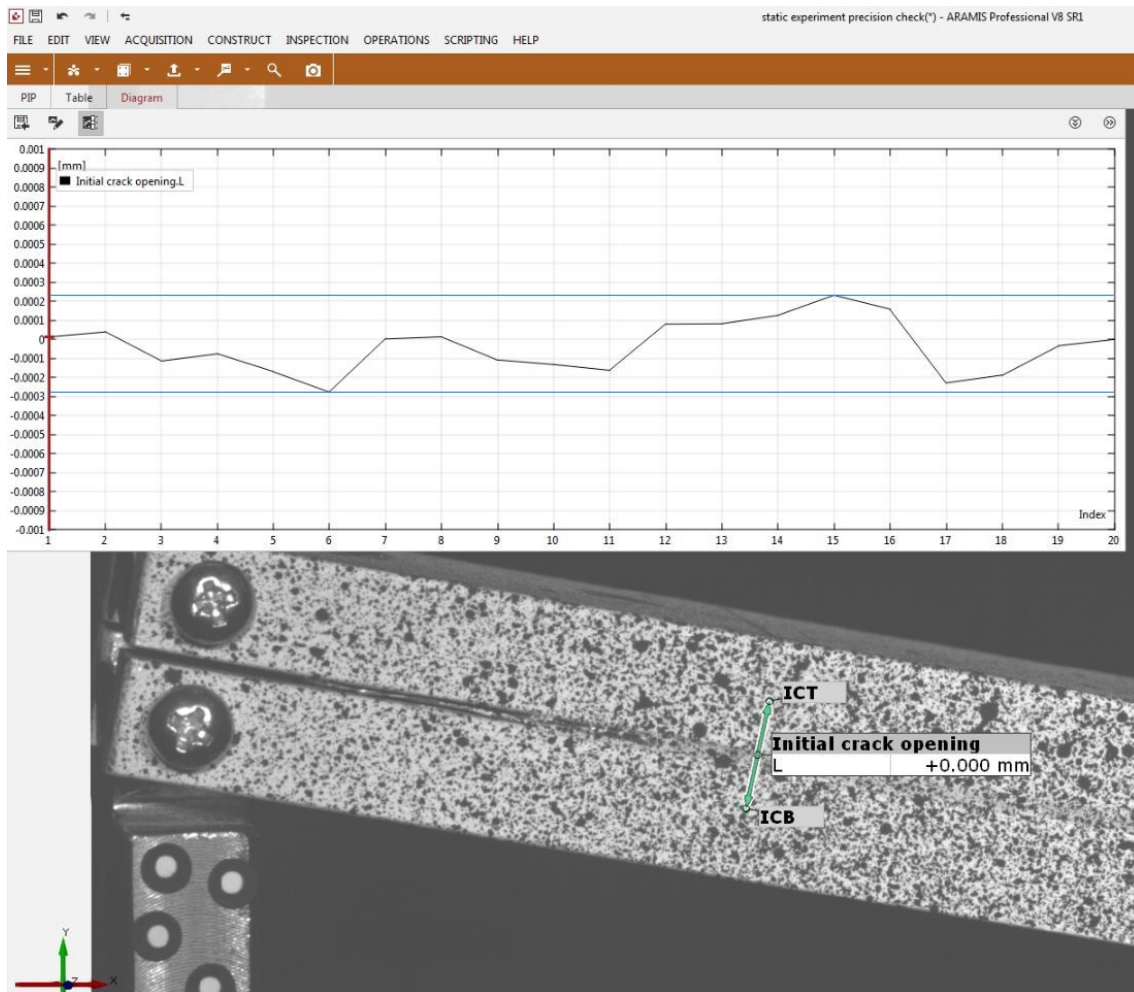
static experiment precision check(*) - ARAMIS Professional V8 SR1

FILE EDIT VIEW ACQUISITION CONSTRUCT INSPECTION OPERATIONS SCRIPTING HELP

PIP Table Diagram

0.001
0.0009
0.0008
0.0007
0.0006
0.0005
0.0004
0.0003
0.0002
0.0001
0
-0.0001
-0.0002
-0.0003
-0.0004
-0.0005
-0.0006
-0.0007
-0.0008
-0.0009
-0.001

[mm]
Initial crack opening.L

Index

1 2 3 4 5 6 7 8 9 10 11 12 13 14 15 16 17 18 19 20

ICT

Initial crack opening

| L | +0.000 mm |
|---|---|

ICB

Y
Z
X